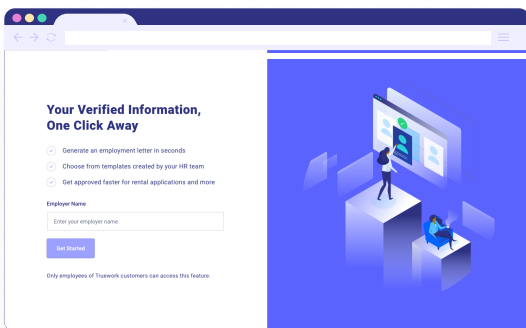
Your Verified Information, One Click Away

Generate an employment letter in seconds
Choose from templates created by your HR team
Get approved faster for rental applications and more

Employer Name

Enter your employer name

Get Started

Only employees of Truework customers can access this feature.